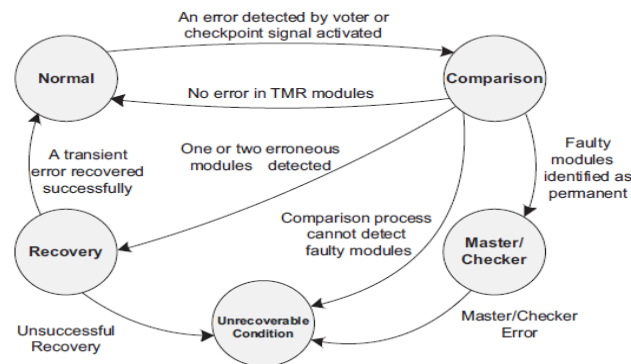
An error detected by voter or checkpoint signal activated

Normal

Comparison

No error in TMR modules

A transient error recovered successfully

One or two erroneous modules detected

Faulty modules identified as permanent

Comparison process cannot detect faulty modules

Recovery

Master/ Checker

Unrecoverable Condition

Unsuccessful Recovery

Master/Checker Error